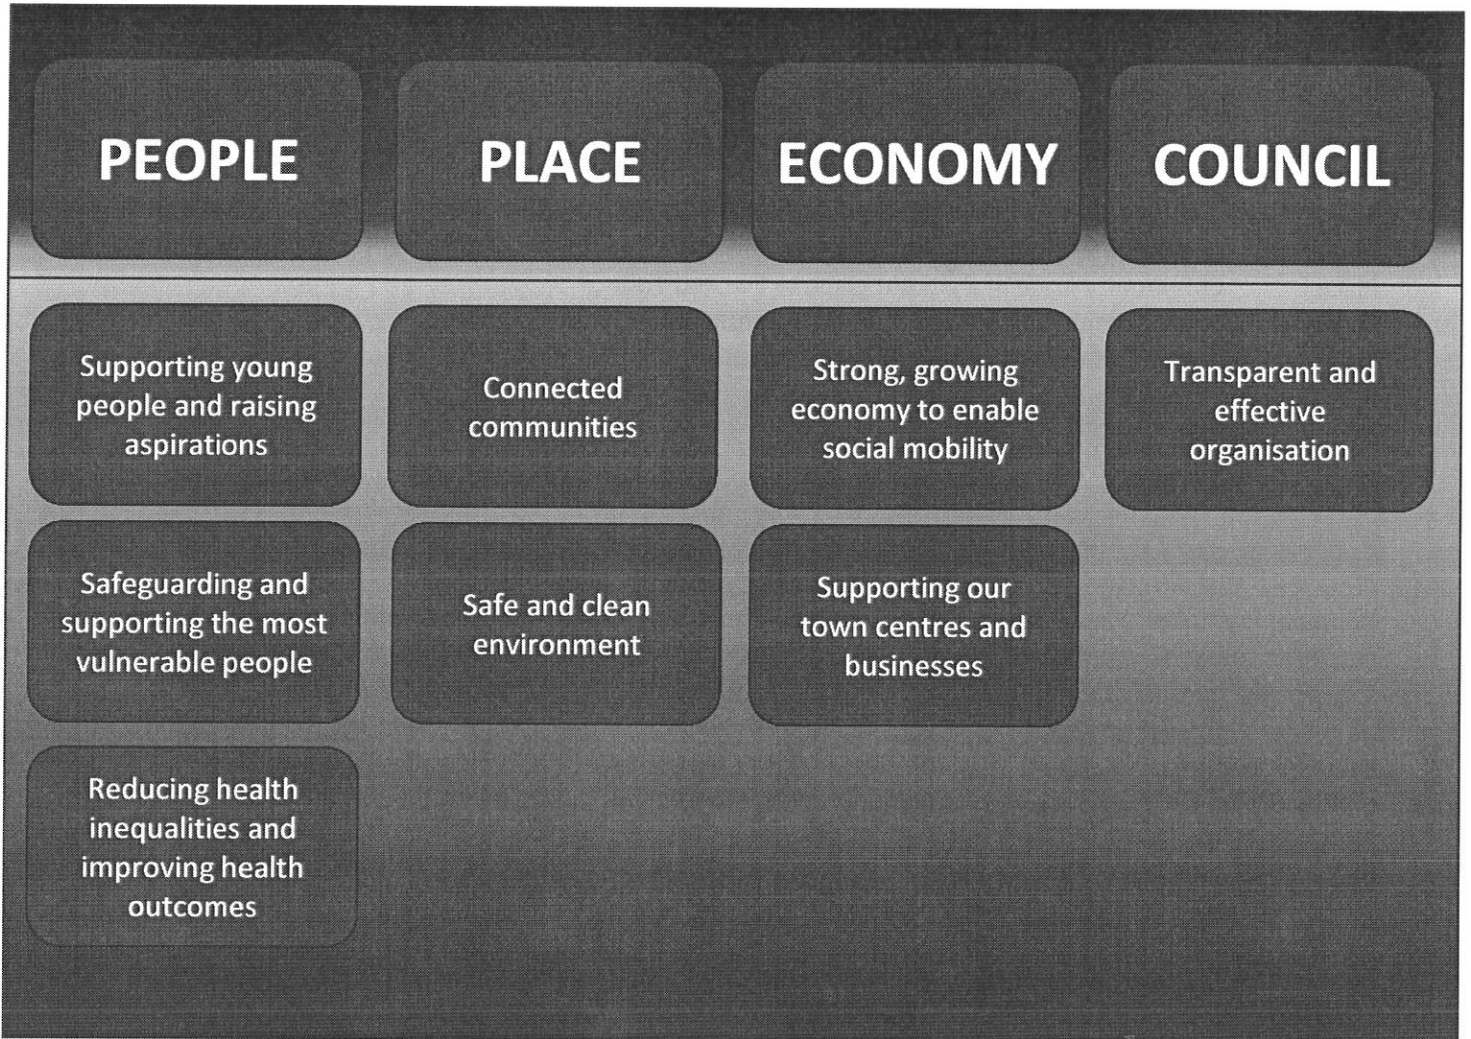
PEOPLE

Supporting young people and raising aspirations

Safeguarding and supporting the most vulnerable people

Reducing health inequalities and improving health outcomes

PLACE

Connected communities

Safe and clean environment

ECONOMY

Strong, growing economy to enable social mobility

Supporting our town centres and businesses

COUNCIL

Transparent and effective organisation